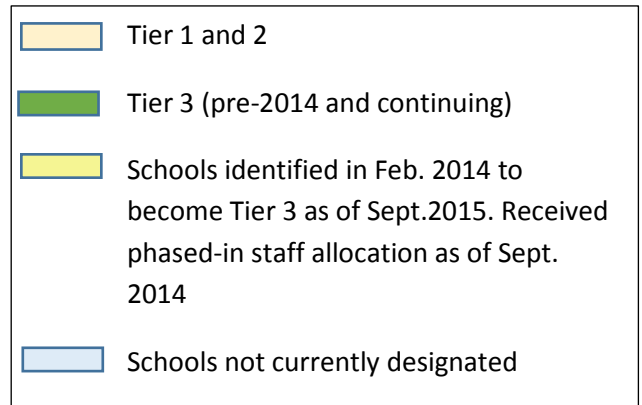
Tier 1 and 2

Tier 3 (pre-2014 and continuing)

Schools identified in Feb. 2014 to become Tier 3 as of Sept.2015. Received phased-in staff allocation as of Sept. 2014

Schools not currently designated